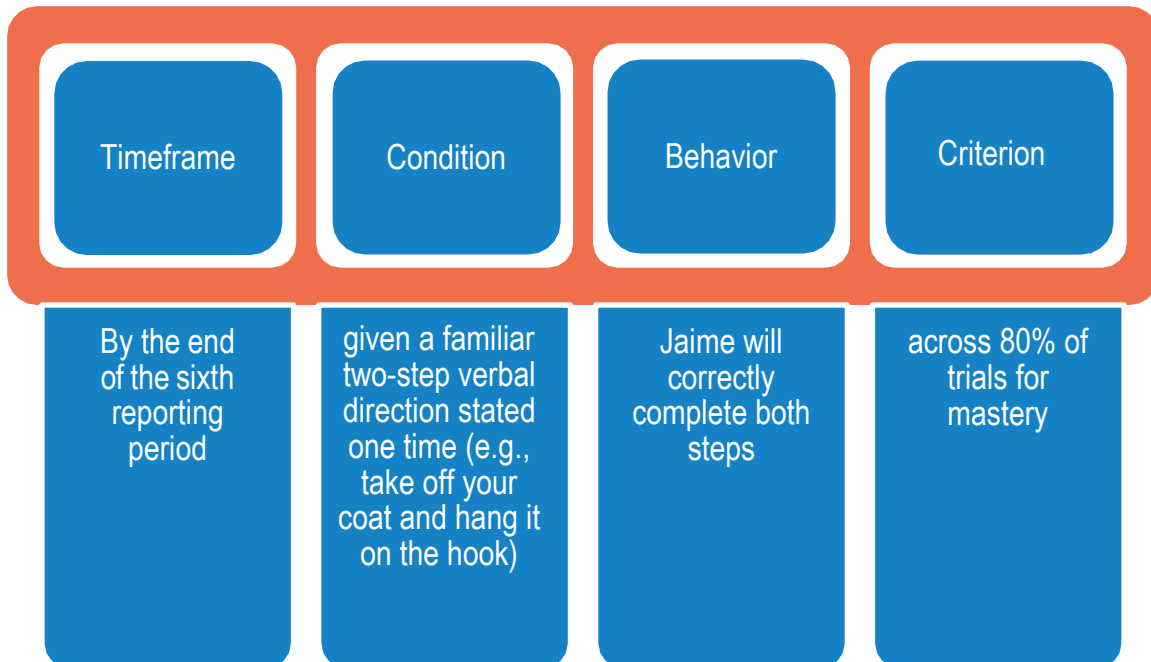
Timeframe

Condition

Behavior

Criterion

By the end of the sixth reporting period

given a familiar two-step verbal direction stated one time (e.g., take off your coat and hang it on the hook)

Jaime will correctly complete both steps

across 80% of trials for mastery